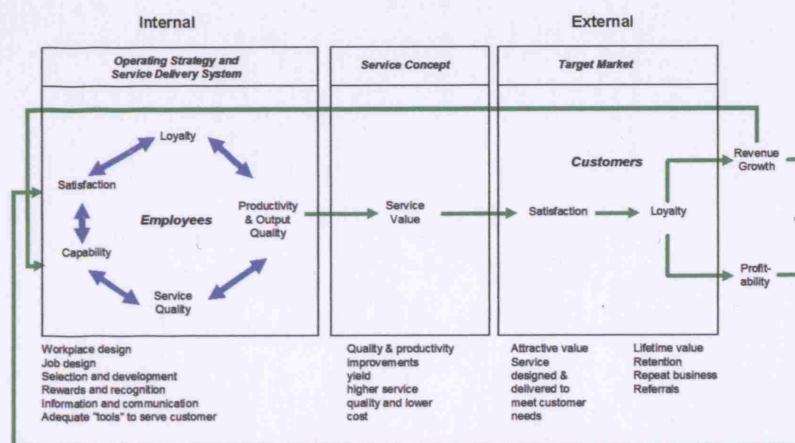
Internal

External

Operating Strategy and Service Delivery System

Service Concept

Target Market

Loyalty

Satisfaction

Productivity & Output Quality

Employees

Capability

Service Quality

Service Value

Customers

Satisfaction

Loyalty

Revenue Growth

Profitability

Workplace design
Job design
Selection and development
Rewards and recognition
Information and communication
Adequate "tools" to serve customer

Quality & productivity improvements
yield
higher service quality and lower cost

Attractive value
Service designed & delivered to meet customer needs

Lifetime value
Retention
Repeat business
Referrals